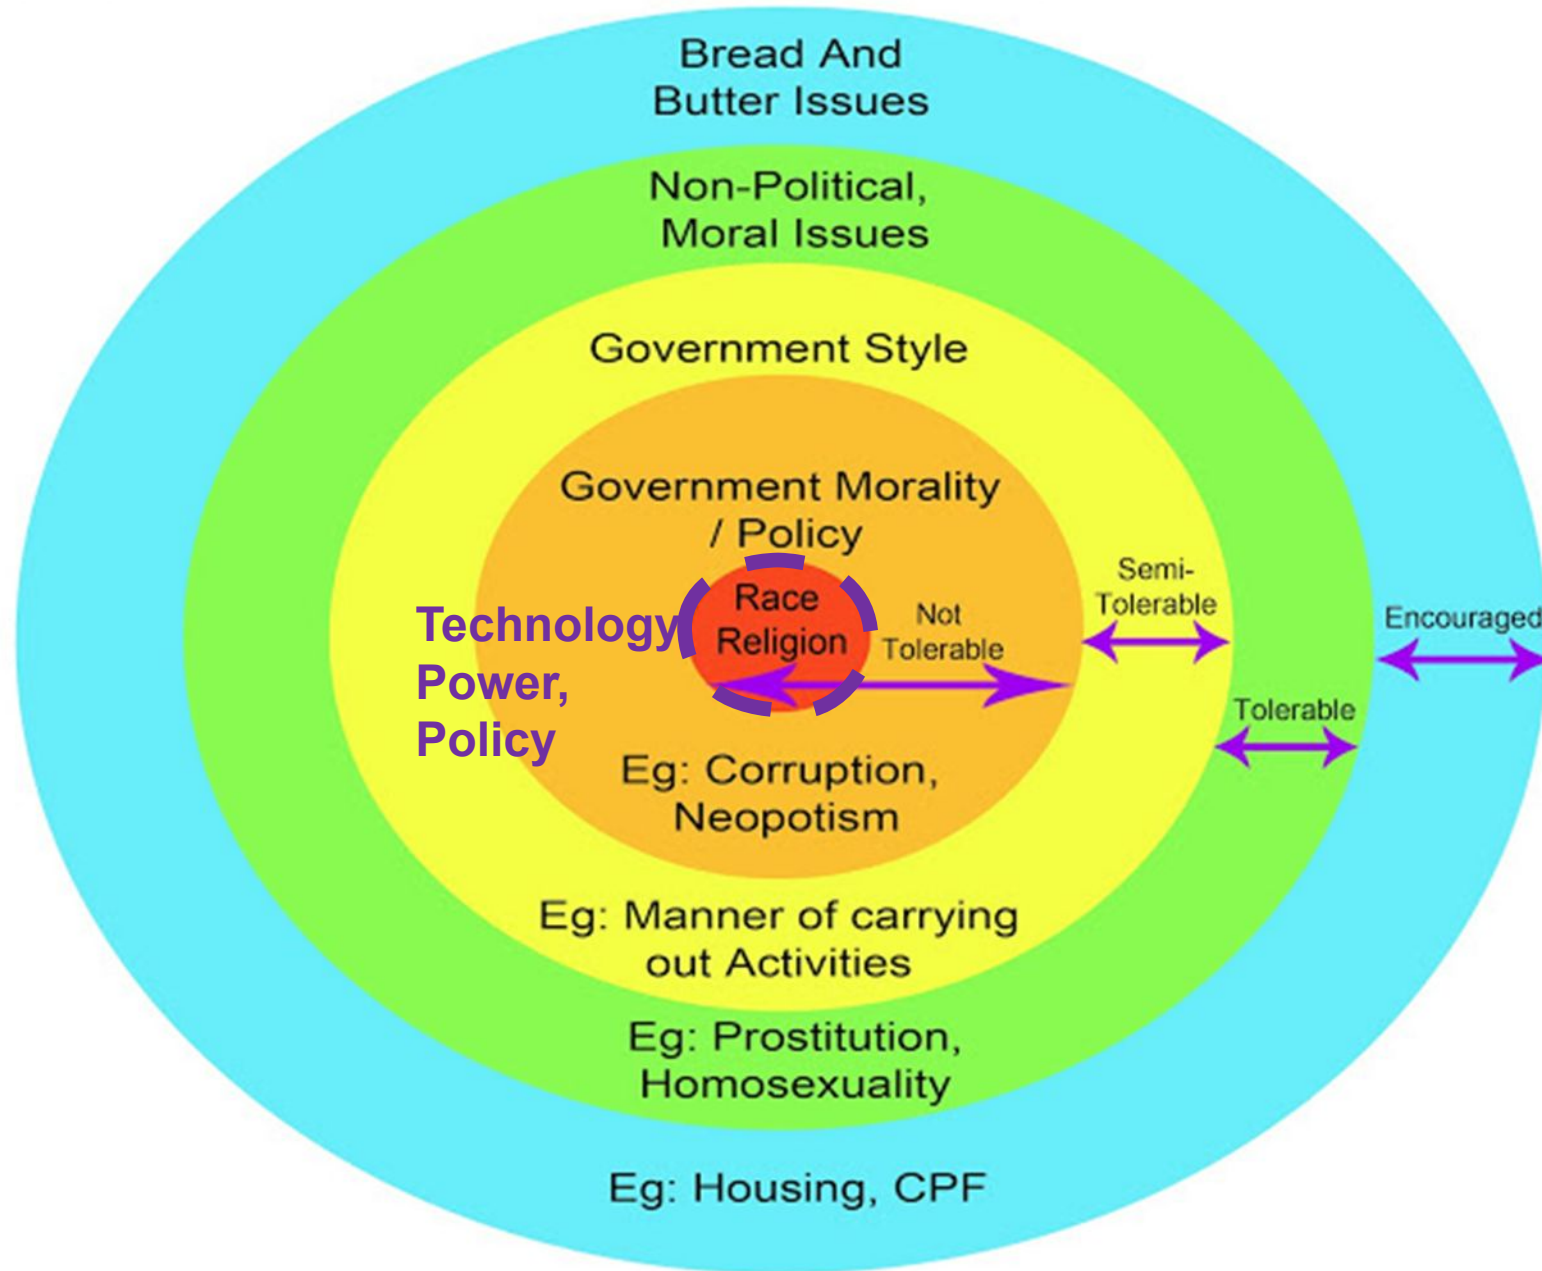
Bread And Butter Issues

Non-Political, Moral Issues

Government Style

Government Morality / Policy

Race Religion

Technology Power, Policy

Not Tolerable

Semi-Tolerable

Encouraged

Tolerable

Eg: Corruption, Neopotism

Eg: Manner of carrying out Activities

Eg: Prostitution, Homosexuality

Eg: Housing, CPF